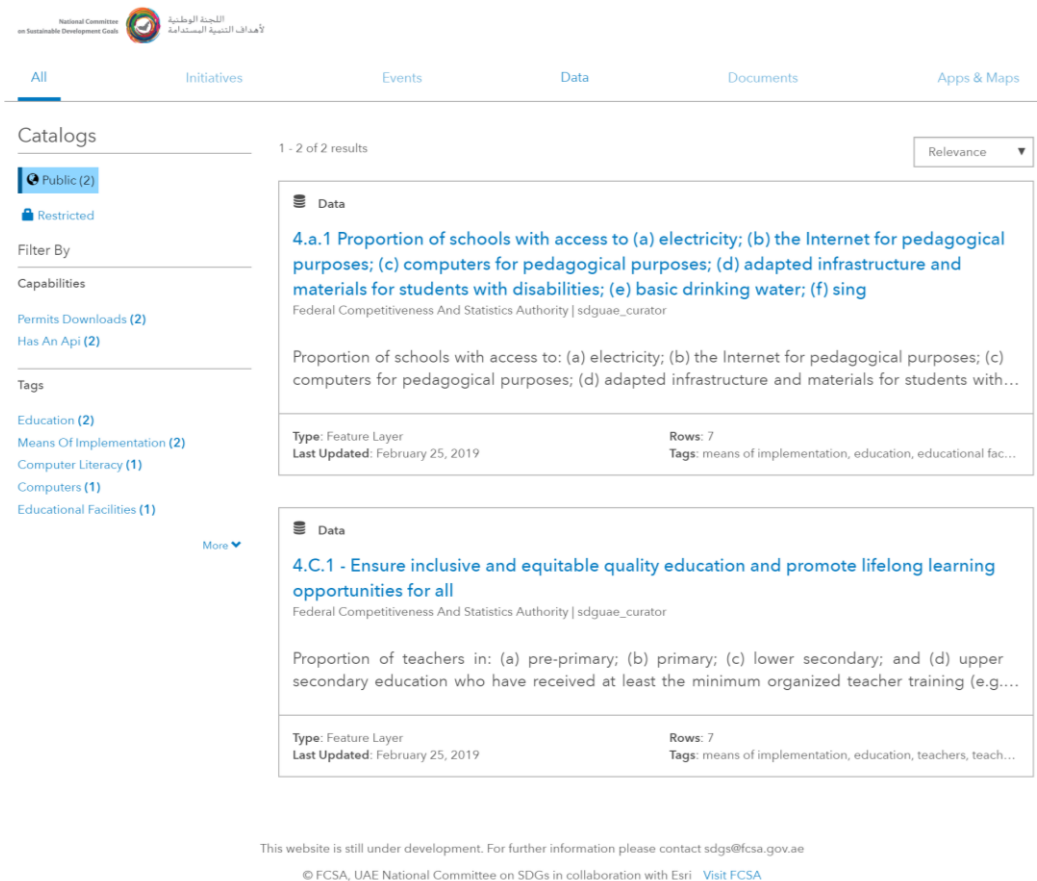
National Committee on Sustainable Development Goals

اللجنة الوطنية لأهداف التنمية المستدامة

All
Initiatives
Events
Data
Documents
Apps & Maps

Catalogs

Public (2)

Restricted

Filter By

Capabilities

Permits Downloads (2)
Has An Api (2)

Tags

Education (2)
Means Of Implementation (2)
Computer Literacy (1)
Computers (1)
Educational Facilities (1)

More

1 - 2 of 2 results

Relevance

Data

4.a.1 Proportion of schools with access to (a) electricity; (b) the Internet for pedagogical purposes; (c) computers for pedagogical purposes; (d) adapted infrastructure and materials for students with disabilities; (e) basic drinking water; (f) sing

Federal Competitiveness And Statistics Authority | sdguae_curator

Proportion of schools with access to: (a) electricity; (b) the Internet for pedagogical purposes; (c) computers for pedagogical purposes; (d) adapted infrastructure and materials for students with...

Type: Feature Layer
Last Updated: February 25, 2019
Rows: 7
Tags: means of implementation, education, educational fac...

Data

4.C.1 - Ensure inclusive and equitable quality education and promote lifelong learning opportunities for all

Federal Competitiveness And Statistics Authority | sdguae_curator

Proportion of teachers in: (a) pre-primary; (b) primary; (c) lower secondary; and (d) upper secondary education who have received at least the minimum organized teacher training (e.g....

Type: Feature Layer
Last Updated: February 25, 2019
Rows: 7
Tags: means of implementation, education, teachers, teach...

This website is still under development. For further information please contact sdgs@fcsa.gov.ae

© FCSA, UAE National Committee on SDGs in collaboration with Esri Visit FCSA